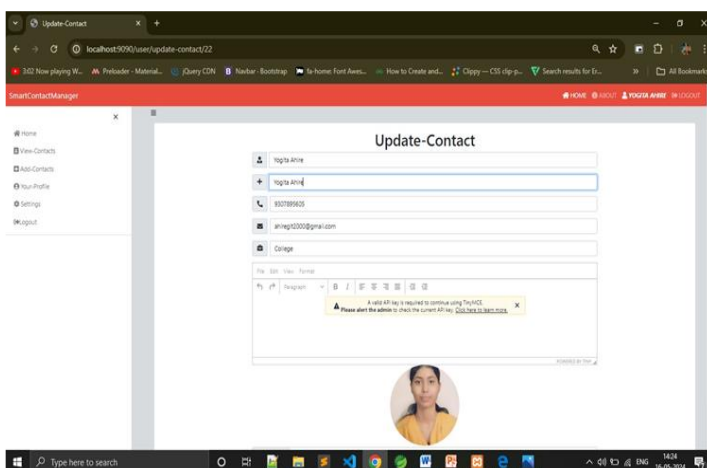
Update-Contact
localhost:9090/user/update-contact/22
3:02 Now playing W... Preloader - Material... jQuery CDN Navbar - Bootstrap fa-home: Font Awes... How to Create and... Clippy — CSS clip-p... Search results for Er... All Bookmarks
SmartContactManager
HOME ABOUT YOGITA AHIRE LOGOUT
Home
View-Contacts
Add-Contacts
Your-Profile
Settings
Logout
Update-Contact
Yogita Ahire
Yogita Ahire
9307895605
ahiregit2000@gmail.com
College
File Edit View Format
Paragraph B I
A valid API key is required to continue using TinyMCE.
Please alert the admin to check the current API key. Click here to learn more.
POWERED BY TINY
Type here to search
ENG 14:24 16-05-2024